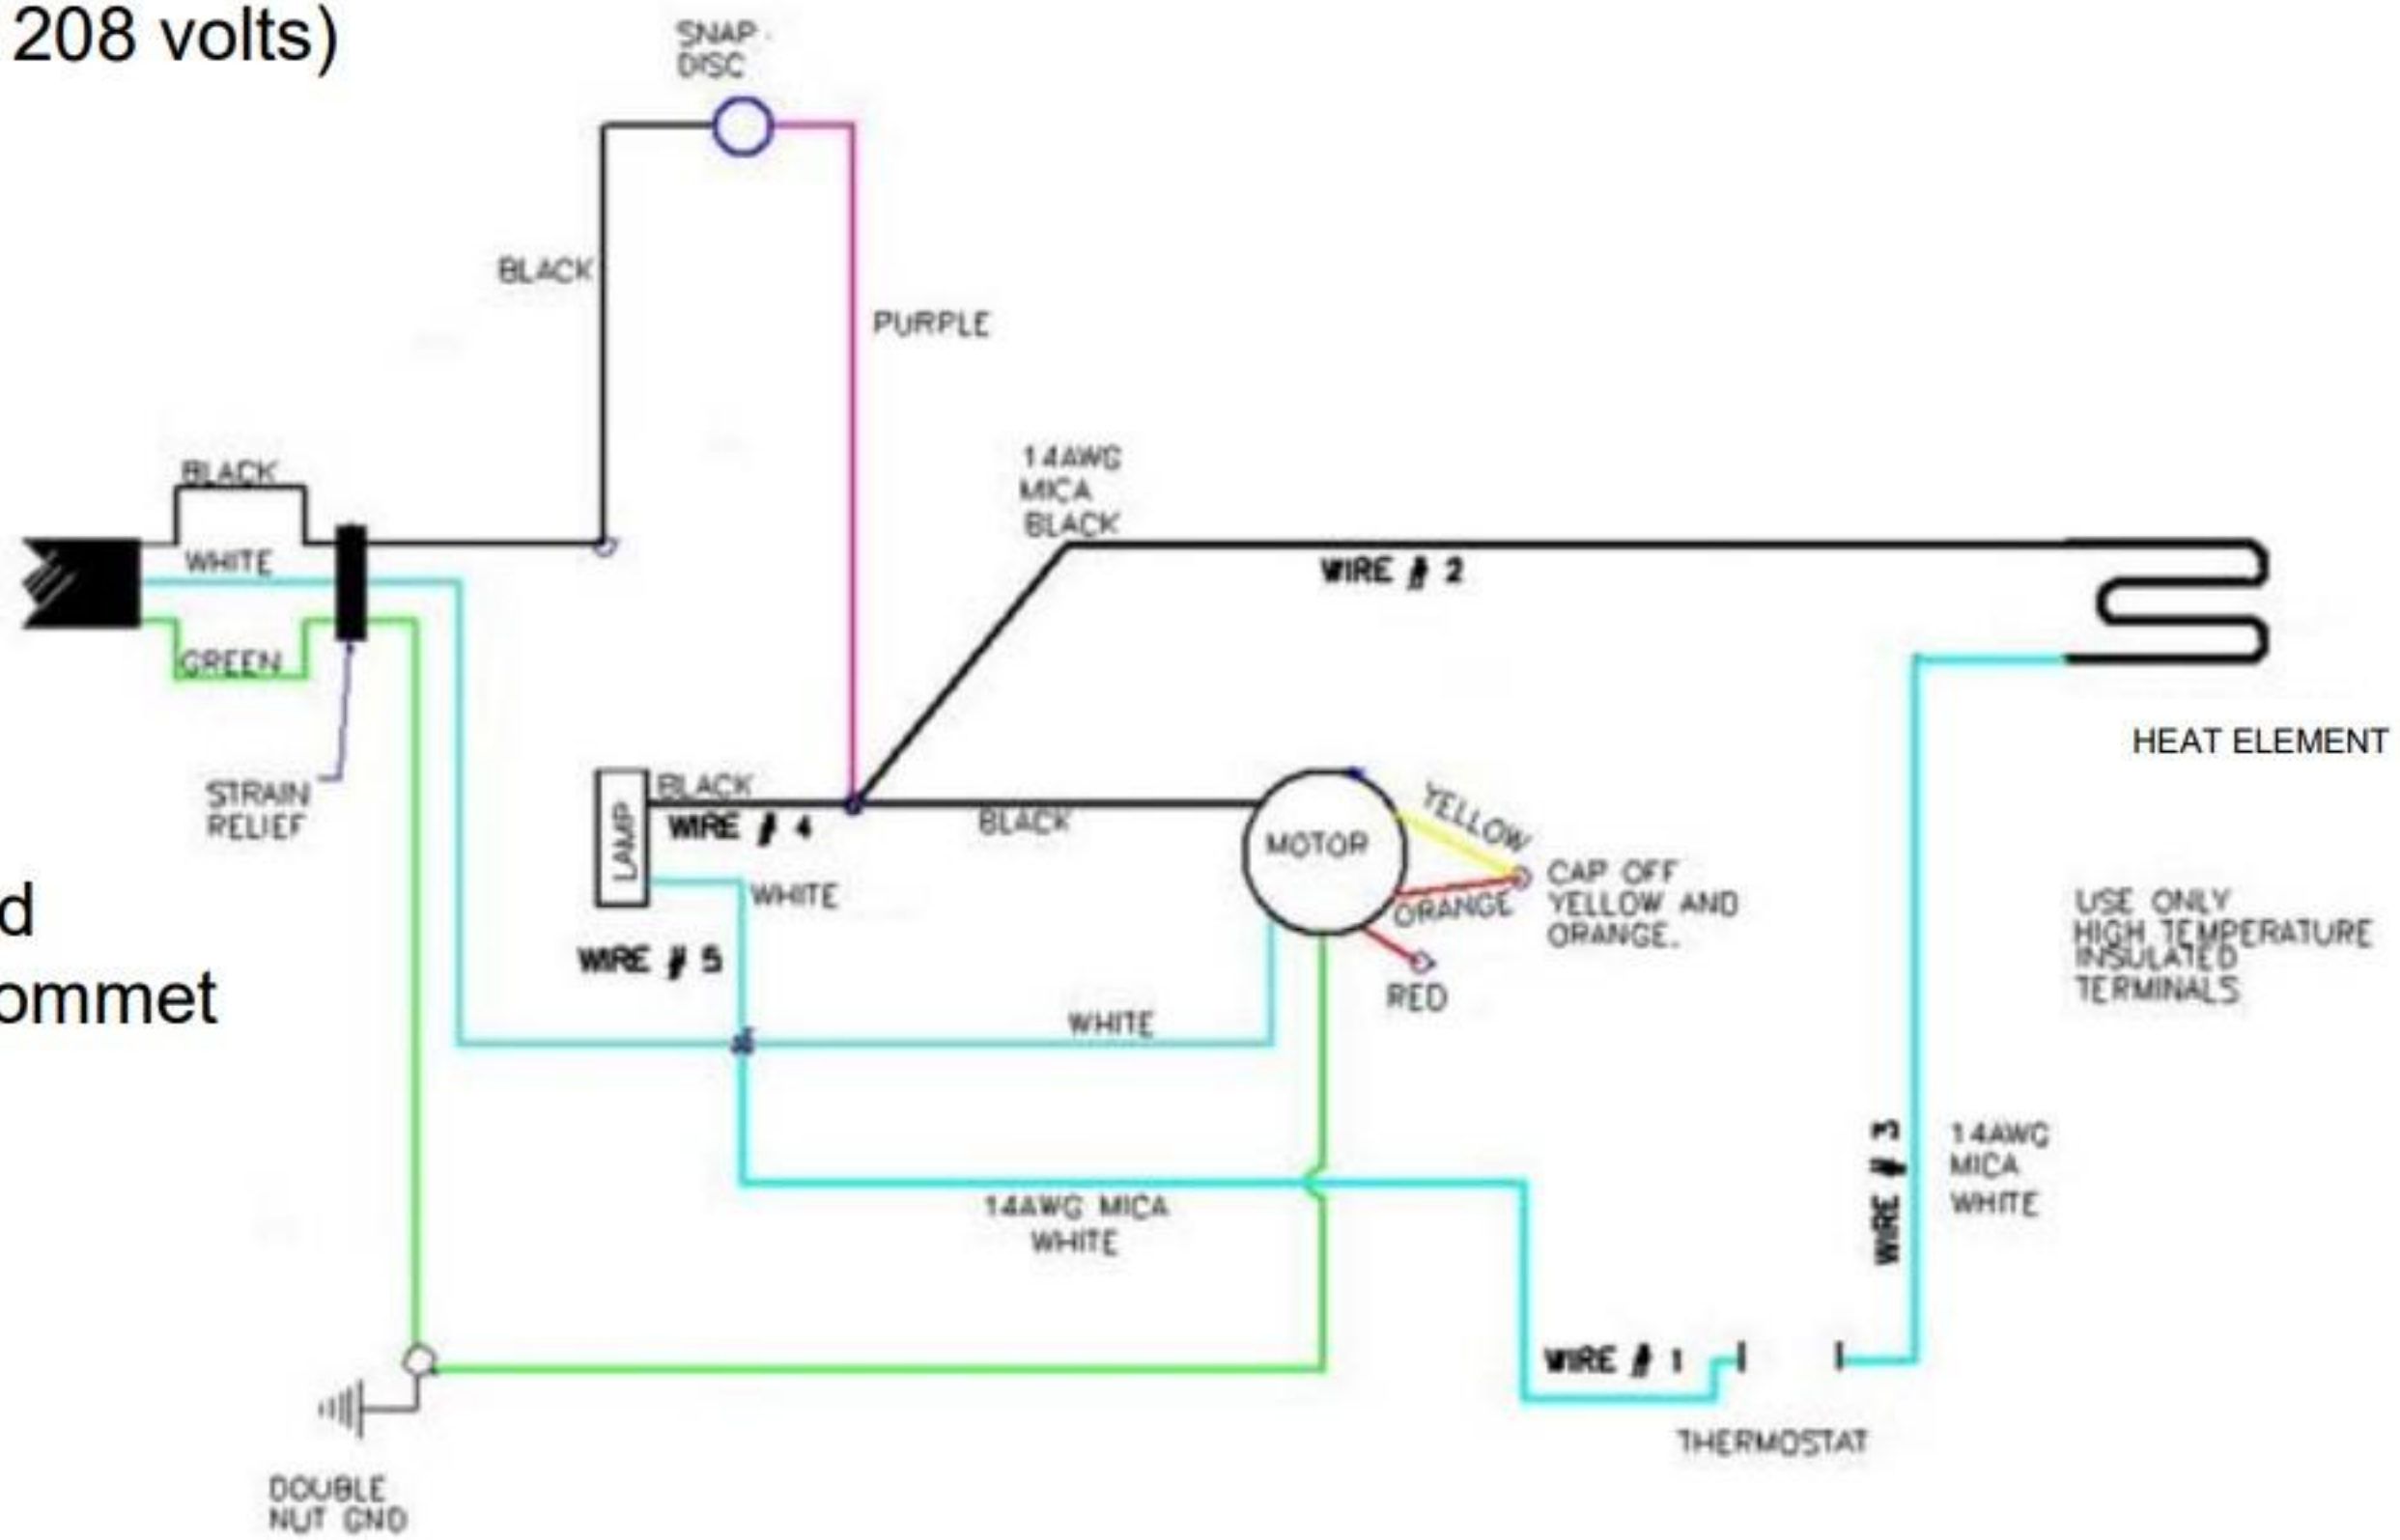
208 volts)

SNAP DISC

BLACK

PURPLE

BLACK

WHITE

GREEN

14AWG MICA BLACK

WIRE # 2

HEAT ELEMENT

STRAIN RELIEF

LAMP

BLACK

WIRE # 4

BLACK

MOTOR

YELLOW

CAP OFF YELLOW AND ORANGE.

ORANGE

RED

WHITE

WIRE # 5

WHITE

USE ONLY HIGH TEMPERATURE INSULATED TERMINALS

d

ommet

WIRE # 3

14AWG MICA WHITE

14AWG MICA WHITE

WIRE # 1

THERMOSTAT

DOUBLE NUT GND